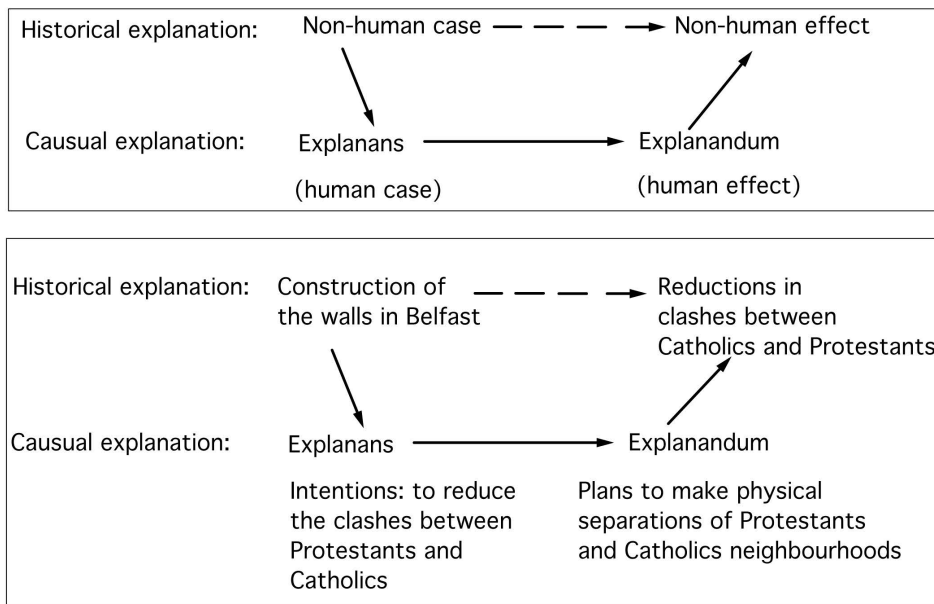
Historical explanation: Non-human case → Non-human effect

Causual explanation: Explanans (human case) → Explanandum (human effect)

Historical explanation: Construction of the walls in Belfast → Reductions in clashes between Catholics and Protestants

Causual explanation: Explanans → Explanandum

Intentions: to reduce the clashes between Protestants and Catholics

Plans to make physical separations of Protestants and Catholics neighbourhoods